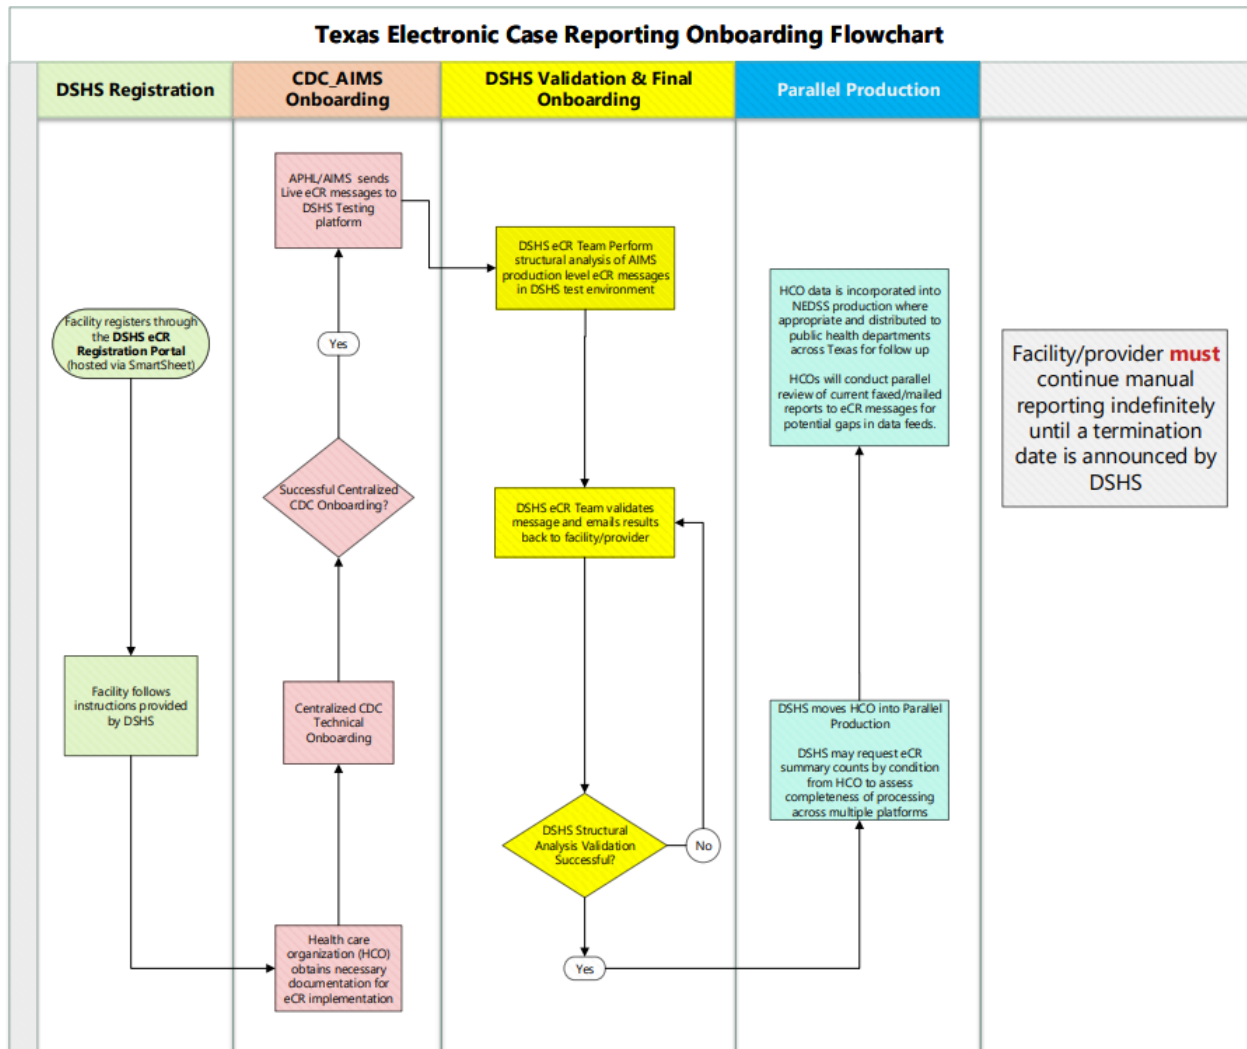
Texas Electronic Case Reporting Onboarding Flowchart

DSHS Registration

CDC_AIMS Onboarding

DSHS Validation & Final Onboarding

Parallel Production

Facility registers through the DSHS eCR Registration Portal (hosted via SmartSheet)

Facility follows instructions provided by DSHS

Health care organization (HCO) obtains necessary documentation for eCR implementation

Centralized CDC Technical Onboarding

Successful Centralized CDC Onboarding?

Yes

APHL/AIMS sends Live eCR messages to DSHS Testing platform

DSHS eCR Team Perform structural analysis of AIMS production level eCR messages in DSHS test environment

DSHS eCR Team validates message and emails results back to facility/provider

DSHS Structural Analysis Validation Successful?

No

Yes

DSHS moves HCO into Parallel Production

DSHS may request eCR summary counts by condition from HCO to assess completeness of processing across multiple platforms

HCO data is incorporated into NEDSS production where appropriate and distributed to public health departments across Texas for follow up

HCOs will conduct parallel review of current faxed/mailed reports to eCR messages for potential gaps in data feeds.

Facility/provider must continue manual reporting indefinitely until a termination date is announced by DSHS